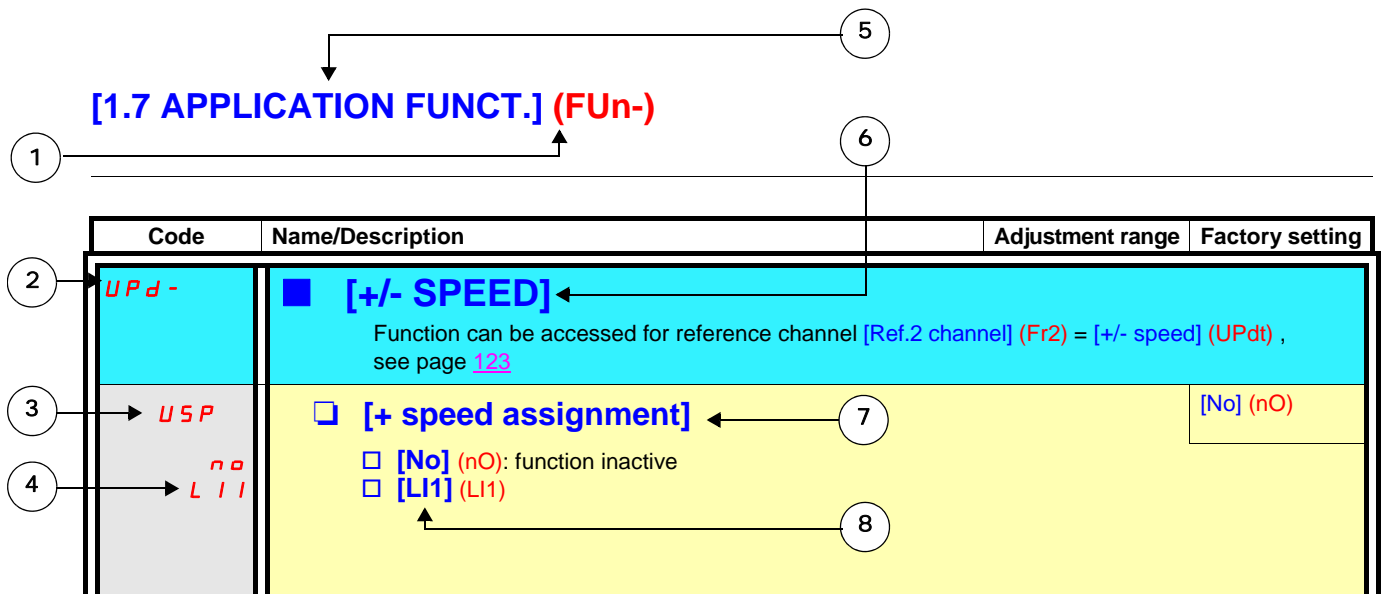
5

[1.7 APPLICATION FUNCT.] (FUn-)

1

6

| Code | Name/Description | Adjustment range | Factory setting |
|---|---|---|---|
| UPd- | [+/- SPEED] Function can be accessed for reference channel [Ref.2 channel] (Fr2) = [+/- speed] (UPdt), see page 123 | | |
| USP | [+ speed assignment] | | [No] (nO) |
| no LI1 | [No] (nO): function inactive [LI1] (LI1) | | |

2

3

4

7

8